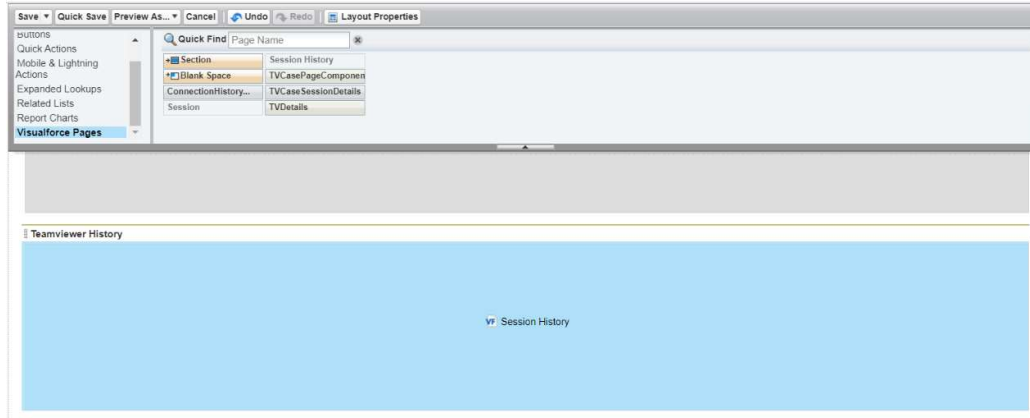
Save ▾ Quick Save Preview As... ▾ Cancel Undo Redo Layout Properties

Buttons
Quick Actions
Mobile & Lightning Actions
Expanded Lookups
Related Lists
Report Charts
Visualforce Pages

Quick Find Page Name

| Section | Session History |
|---|---|
| Blank Space | TVCasePageComponen |
| ConnectionHistory... | TVCaseSessionDetails |
| Session | TVDetails |

Teamviewer History

VF Session History